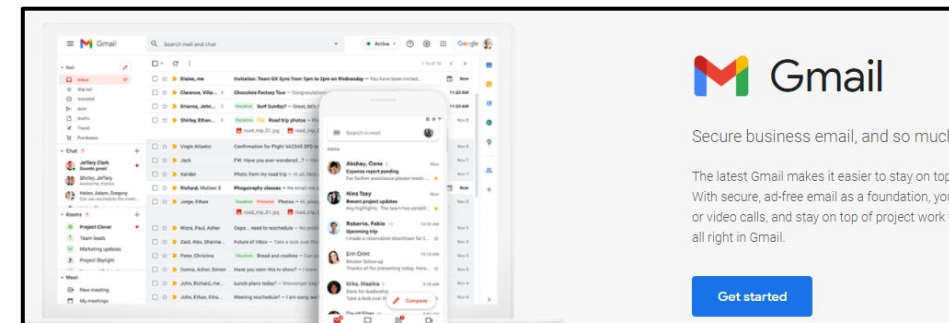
Gmail

Secure business email, and so much

The latest Gmail makes it easier to stay on top
With secure, ad-free email as a foundation, you
or video calls, and stay on top of project work
all right in Gmail.

Get started

Gmail

Search mail and chat

Active

Google

Mail

Inbox

Starred

Snoozed

Sent

Drafts

Travel

Purchases

Chat

Jeffery Clark

Shirley, Jeffery

Helen, Adam, Gregory

Rooms

Project Clover

Team leads

Marketing updates

Project Skylight

Meet

New meeting

My meetings

Blaine, me

Invitation: Team SX Sync from 1pm to 2pm on Wednesday

Clarence, Villa...

Chocolate Factory Tour

Brianna, John...

Surf Sunday?

Shirley, Ethan...

Road trip photos

Virgin Atlantic

Confirmation for Flight VA2345 SFO

Jack

FW: Have you ever wondered...?

Xander

Photo booth

Richard, Matthew

Photography classes

Jorge, Ethan

Photos

Mizra, Paul, Asher

Oops... need to reschedule

Zaid, Alex, Shanna...

Future of Inbox

Peter, Christina

Bread and cookies

Donna, Asher, Simon

Have you seen the tv show?

John, Richard, me

Lunch plans today?

John, Ethan, Eth...

Meeting reschedule?

Search in email

Akshay, Oona

Expense report pending

Nina Tsay

Resort project updates

Roberto, Fabio

Upcoming trip

Erin Orini

Review follow-up

Mika, Mawila

Book for leadership

Compose